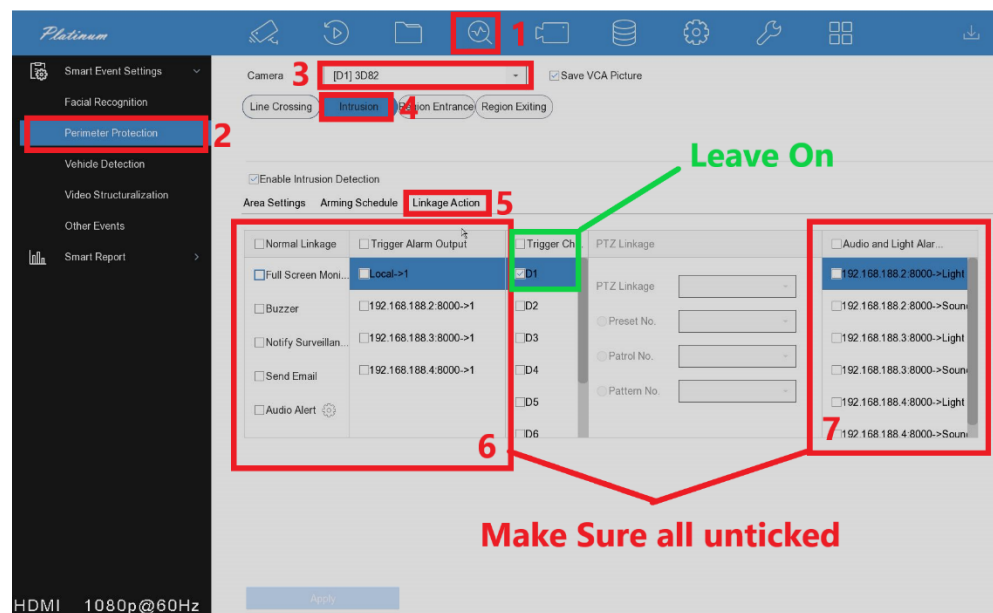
Platinum

1

Smart Event Settings
Facial Recognition
Perimeter Protection
2
Vehicle Detection
Video Structuralization
Other Events
Smart Report

Camera 3 [D1] 3D82
Save VCA Picture

Line Crossing
Intrusion
4
Region Entrance
Region Exiting

Leave On

Enable Intrusion Detection
Area Settings
Arming Schedule
Linkage Action
5

| Normal Linkage | Trigger Alarm Output |
|---|---|
| Full Screen Moni... | Local->1 |
| Buzzer | 192.168.188.2:8000->1 |
| Notify Surveillan... | 192.168.188.3:8000->1 |
| Send Email | 192.168.188.4:8000->1 |
| Audio Alert | |

Trigger Ch...
D1
D2
D3
D4
D5
D6

PTZ Linkage
PTZ Linkage
Preset No.
Patrol No.
Pattern No.

Audio and Light Alar...
192.168.188.2:8000->Light
192.168.188.2:8000->Soun
192.168.188.3:8000->Light
192.168.188.3:8000->Soun
192.168.188.4:8000->Light
192.168.188.4:8000->Soun

6
7

Make Sure all unticked

HDMI 1080p@60Hz

Apply